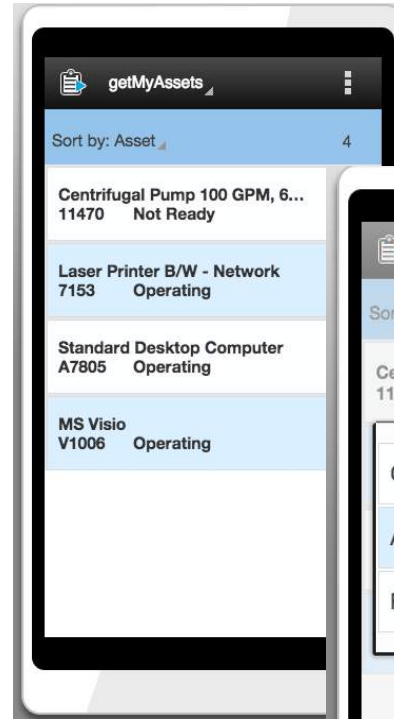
getMyAssets

Sort by: Asset 4

Centrifugal Pump 100 GPM, 6...
11470 Not Ready

Laser Printer B/W - Network
7153 Operating

Standard Desktop Computer
A7805 Operating

MS Visio
V1006 Operating

Sor

Ce
11